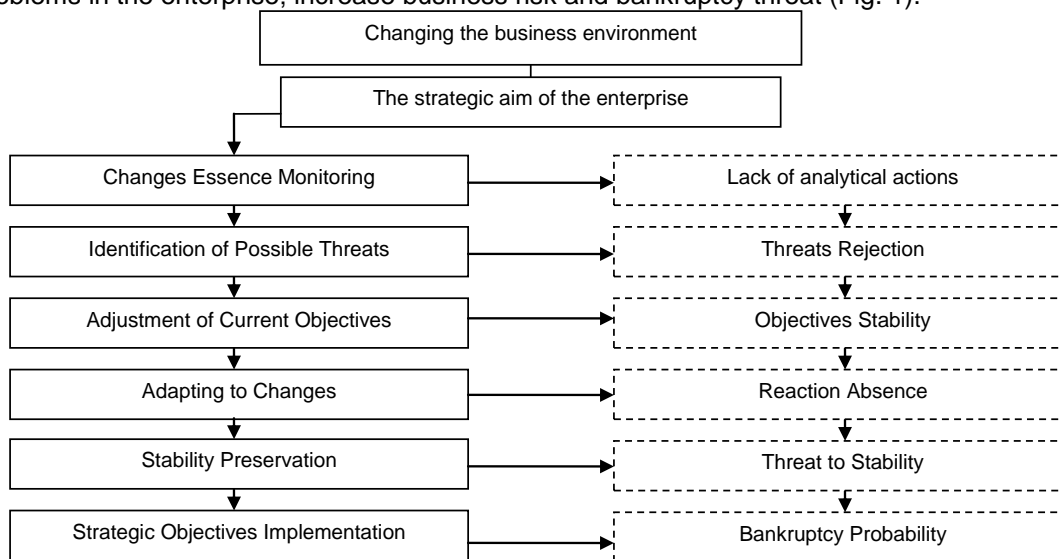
oblems in the enterprise, increase business risk and bankruptcy threat (Fig. 1).

Changing the business environment

The strategic aim of the enterprise

Changes Essence Monitoring

Lack of analytical actions

Identification of Possible Threats

Threats Rejection

Adjustment of Current Objectives

Objectives Stability

Adapting to Changes

Reaction Absence

Stability Preservation

Threat to Stability

Strategic Objectives Implementation

Bankruptcy Probability